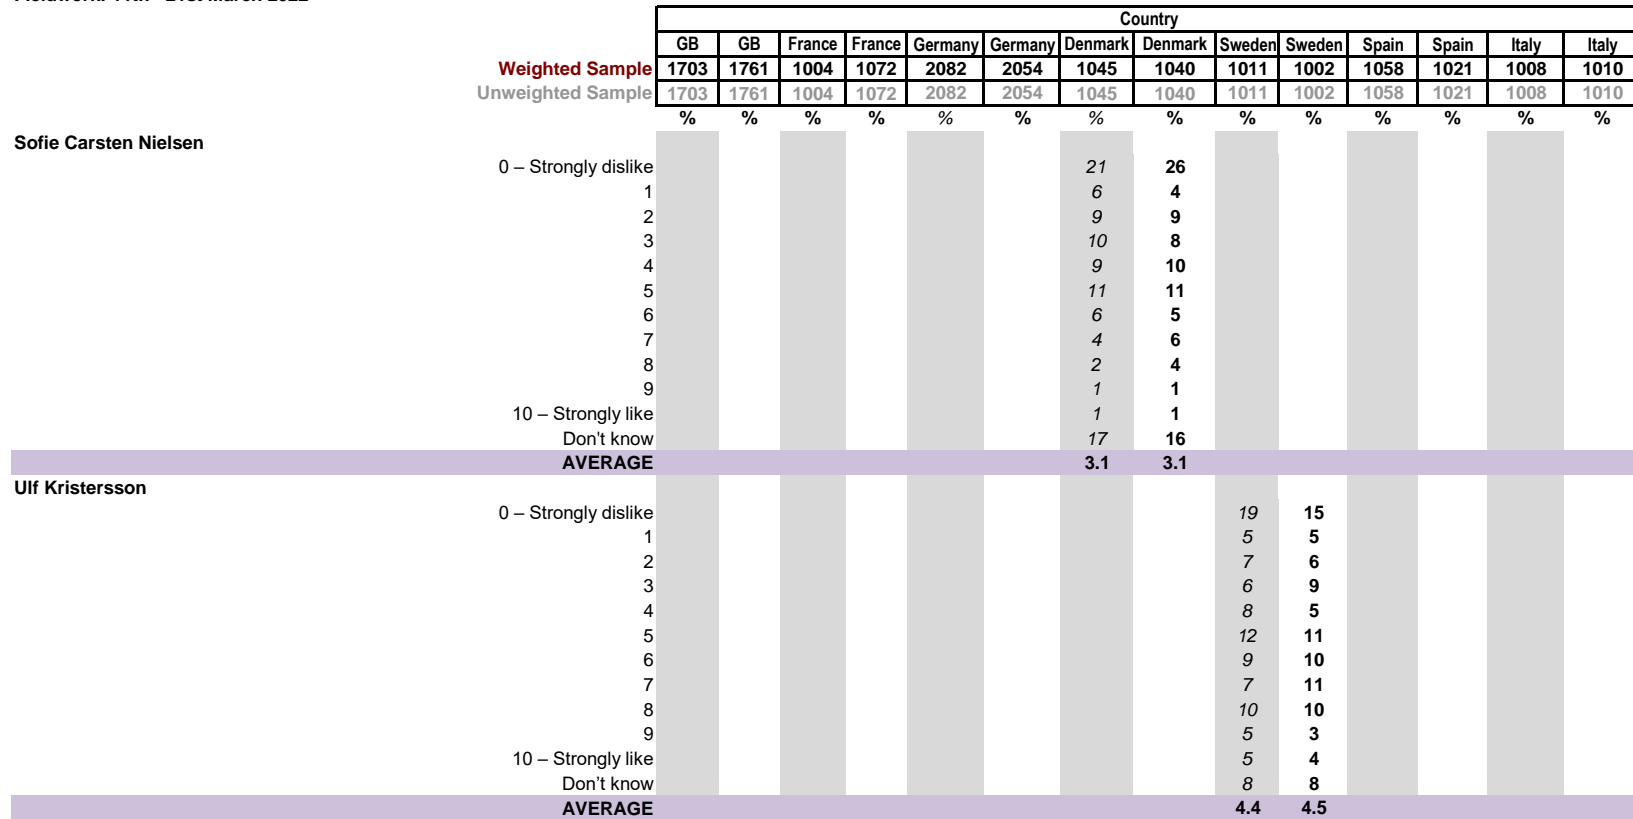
| | Country | | | | | | | | | | | | | |
|---|---|---|---|---|---|---|---|---|---|---|---|---|---|---|
| | GB | GB | France | France | Germany | Germany | Denmark | Denmark | Sweden | Sweden | Spain | Spain | Italy | Italy |
| Weighted Sample | 1703 | 1761 | 1004 | 1072 | 2082 | 2054 | 1045 | 1040 | 1011 | 1002 | 1058 | 1021 | 1008 | 1010 |
| Unweighted Sample | 1703 | 1761 | 1004 | 1072 | 2082 | 2054 | 1045 | 1040 | 1011 | 1002 | 1058 | 1021 | 1008 | 1010 |
| | % | % | % | % | % | % | % | % | % | % | % | % | % | % |
| **Sofie Carsten Nielsen** | | | | | | | | | | | | | | |
| 0 – Strongly dislike | | | | | | | 21 | 26 | | | | | | |
| 1 | | | | | | | 6 | 4 | | | | | | |
| 2 | | | | | | | 9 | 9 | | | | | | |
| 3 | | | | | | | 10 | 8 | | | | | | |
| 4 | | | | | | | 9 | 10 | | | | | | |
| 5 | | | | | | | 11 | 11 | | | | | | |
| 6 | | | | | | | 6 | 5 | | | | | | |
| 7 | | | | | | | 4 | 6 | | | | | | |
| 8 | | | | | | | 2 | 4 | | | | | | |
| 9 | | | | | | | 1 | 1 | | | | | | |
| 10 – Strongly like | | | | | | | 1 | 1 | | | | | | |
| Don't know | | | | | | | 17 | 16 | | | | | | |
| AVERAGE | | | | | | | 3.1 | 3.1 | | | | | | |
| **Ulf Kristersson** | | | | | | | | | | | | | | |
| 0 – Strongly dislike | | | | | | | | | 19 | 15 | | | | |
| 1 | | | | | | | | | 5 | 5 | | | | |
| 2 | | | | | | | | | 7 | 6 | | | | |
| 3 | | | | | | | | | 6 | 9 | | | | |
| 4 | | | | | | | | | 8 | 5 | | | | |
| 5 | | | | | | | | | 12 | 11 | | | | |
| 6 | | | | | | | | | 9 | 10 | | | | |
| 7 | | | | | | | | | 7 | 11 | | | | |
| 8 | | | | | | | | | 10 | 10 | | | | |
| 9 | | | | | | | | | 5 | 3 | | | | |
| 10 – Strongly like | | | | | | | | | 5 | 4 | | | | |
| Don't know | | | | | | | | | 8 | 8 | | | | |
| AVERAGE | | | | | | | | | 4.4 | 4.5 | | | | |